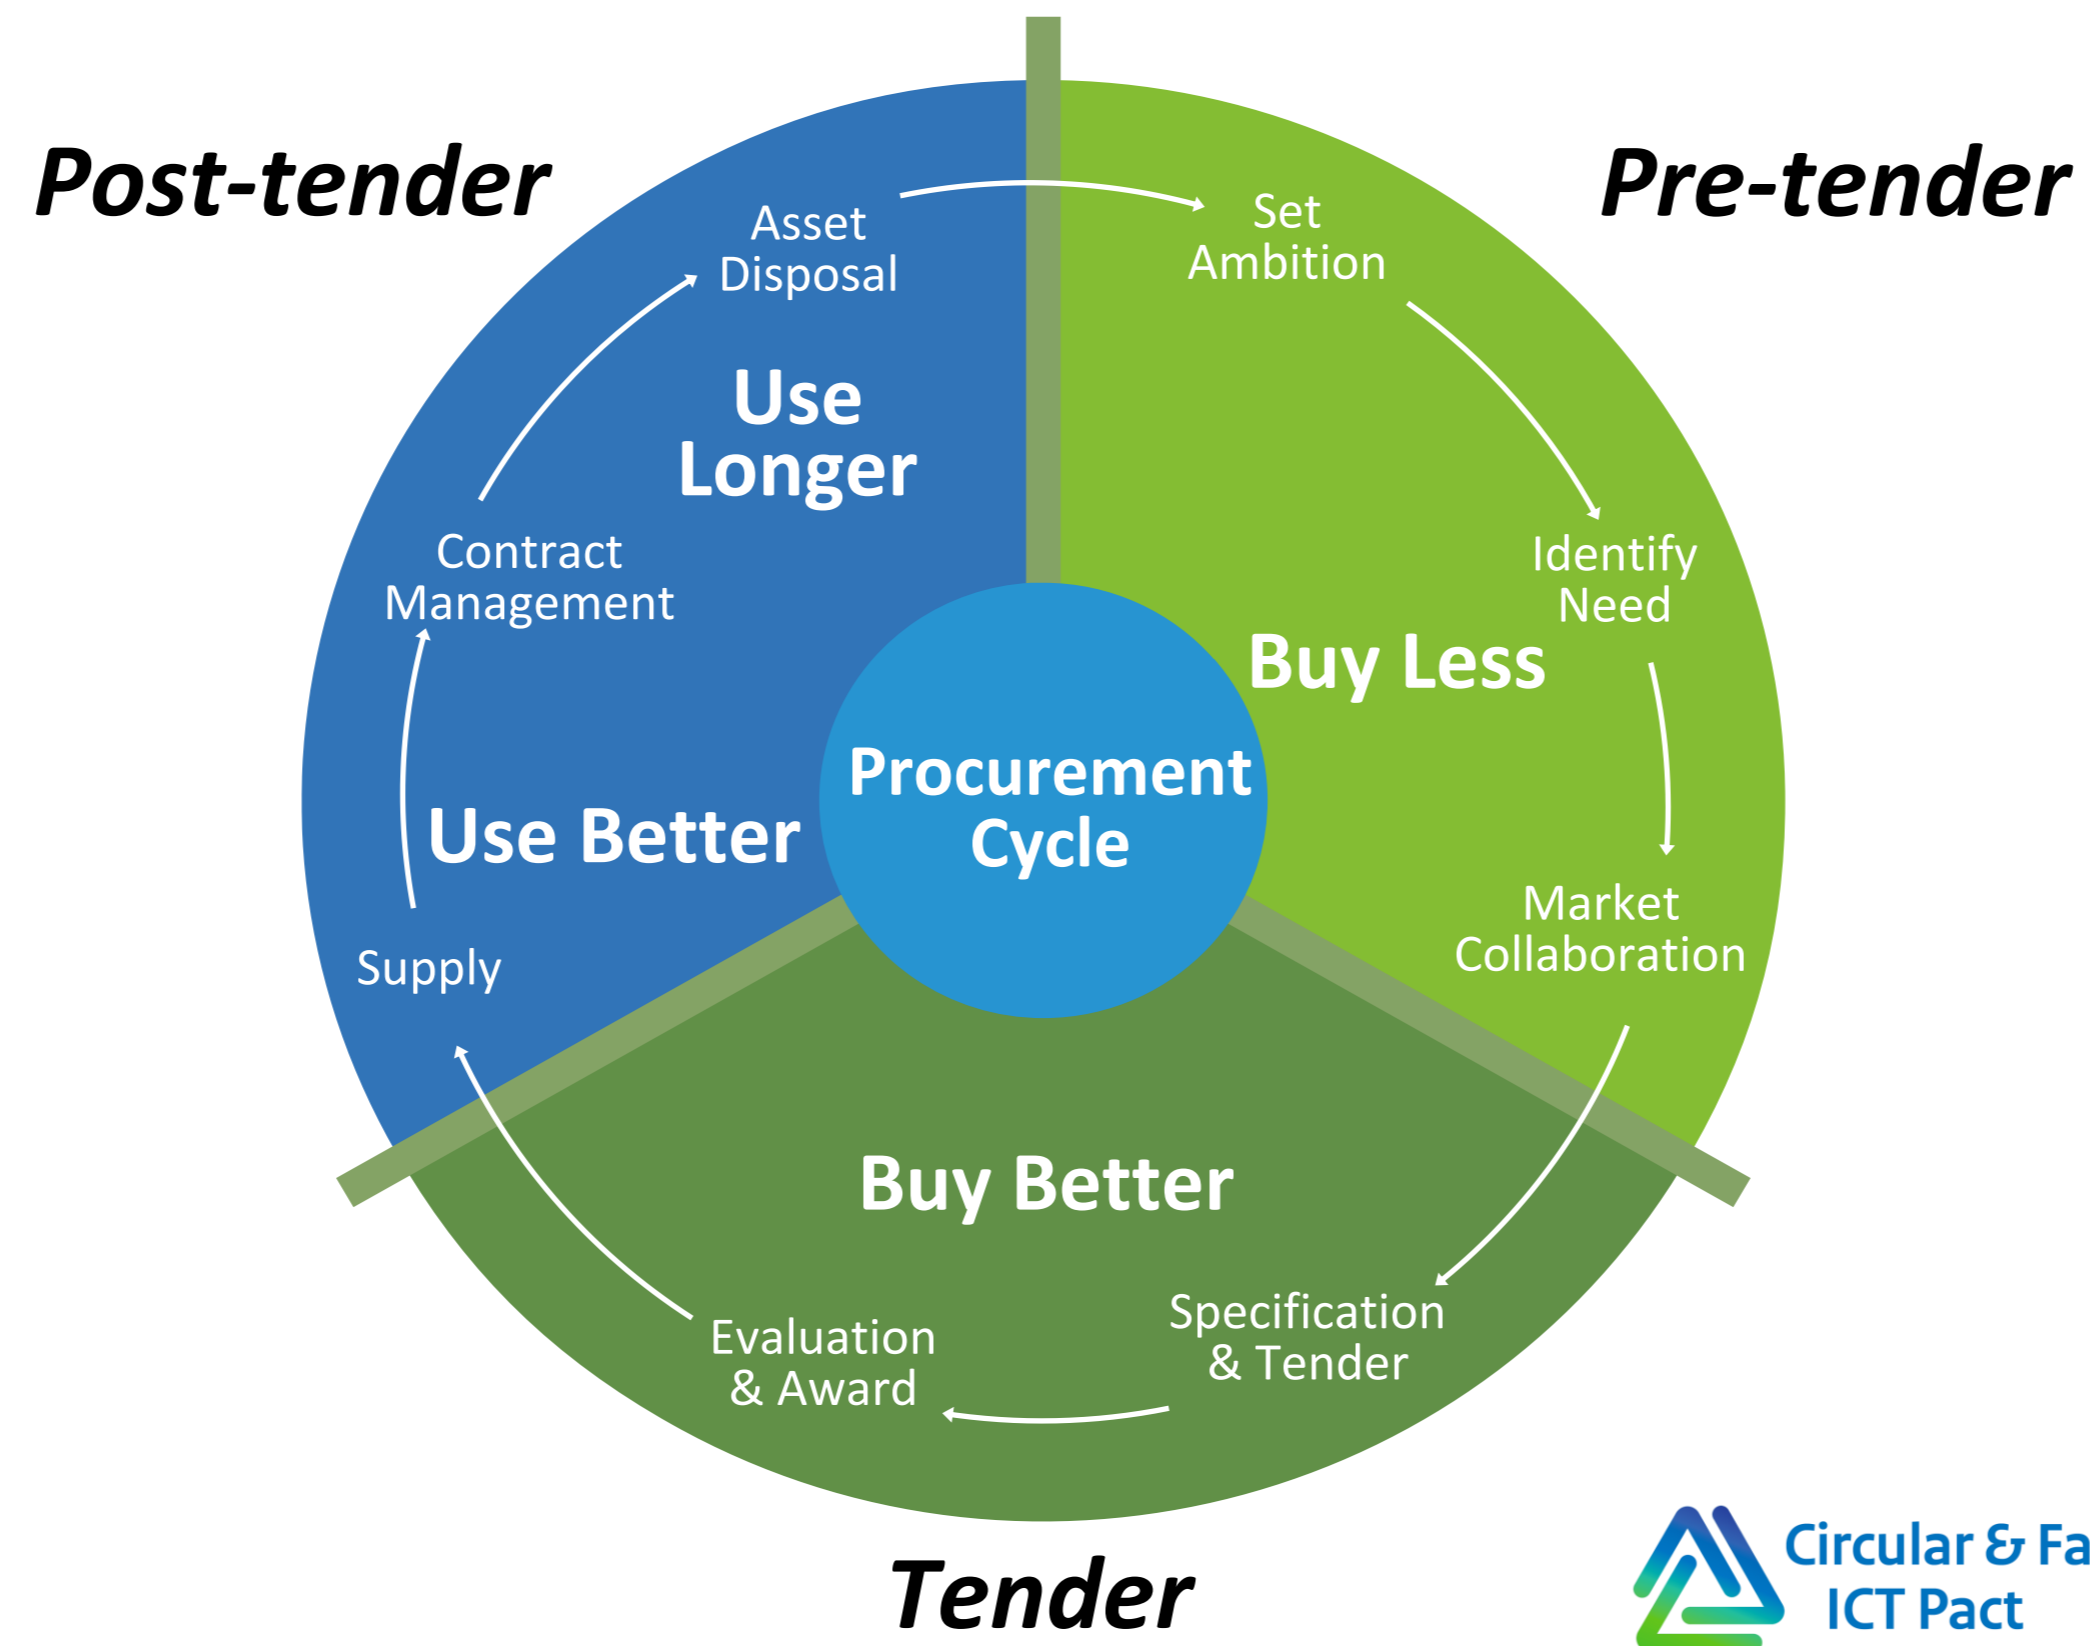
Post-tender

Pre-tender

Asset Disposal

Set Ambition

Use Longer

Contract Management

Identify Need

Buy Less

Procurement Cycle

Use Better

Supply

Market Collaboration

Buy Better

Evaluation & Award

Specification & Tender

Tender

Circular & Fa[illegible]
ICT Pact